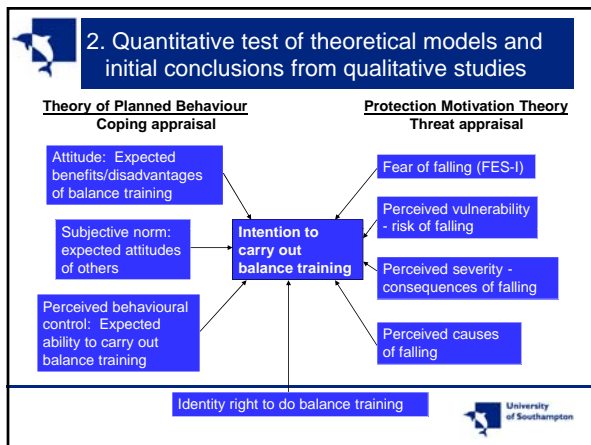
2. Quantitative test of theoretical models and initial conclusions from qualitative studies

Theory of Planned Behaviour
Coping appraisal

Protection Motivation Theory
Threat appraisal

Attitude: Expected benefits/disadvantages of balance training

Subjective norm: expected attitudes of others

Perceived behavioural control: Expected ability to carry out balance training

Intention to carry out balance training

Fear of falling (FES-I)

Perceived vulnerability - risk of falling

Perceived severity - consequences of falling

Perceived causes of falling

Identity right to do balance training

University of Southampton